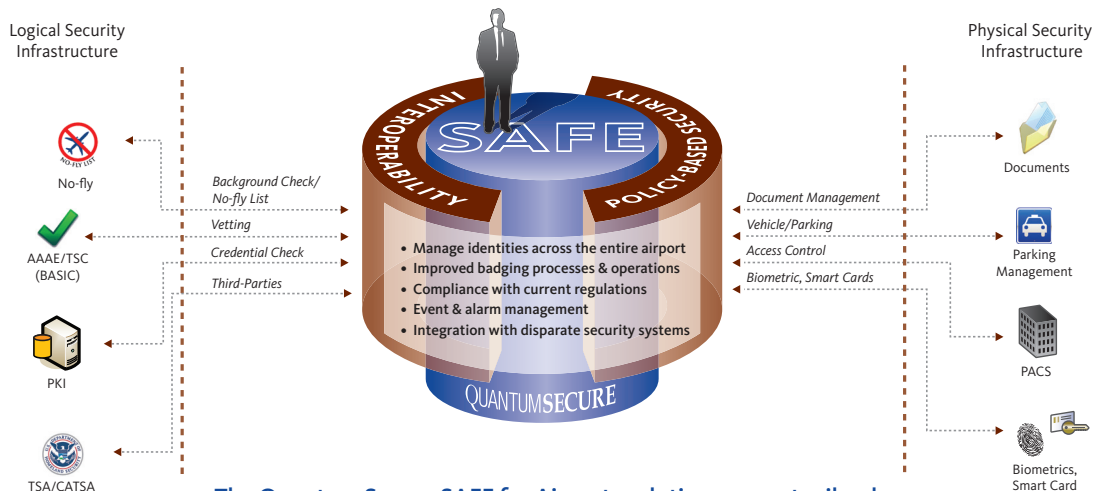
Logical Security Infrastructure

Physical Security Infrastructure

NO-FLY LIST

No-fly

AAAE/TSC (BASIC)

PKI

TSA/CATSA

Background Check/ No-fly List

Vetting

Credential Check

Third-Parties

INTEROPERABILITY

POLICY-BASED SECURITY

SAFE

• Manage identities across the entire airport
• Improved badging processes & operations
• Compliance with current regulations
• Event & alarm management
• Integration with disparate security systems

QUANTUMSECURE

Document Management

Vehicle/Parking

Access Control

Biometric, Smart Cards

Documents

Parking Management

PACS

Biometrics, Smart Card

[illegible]